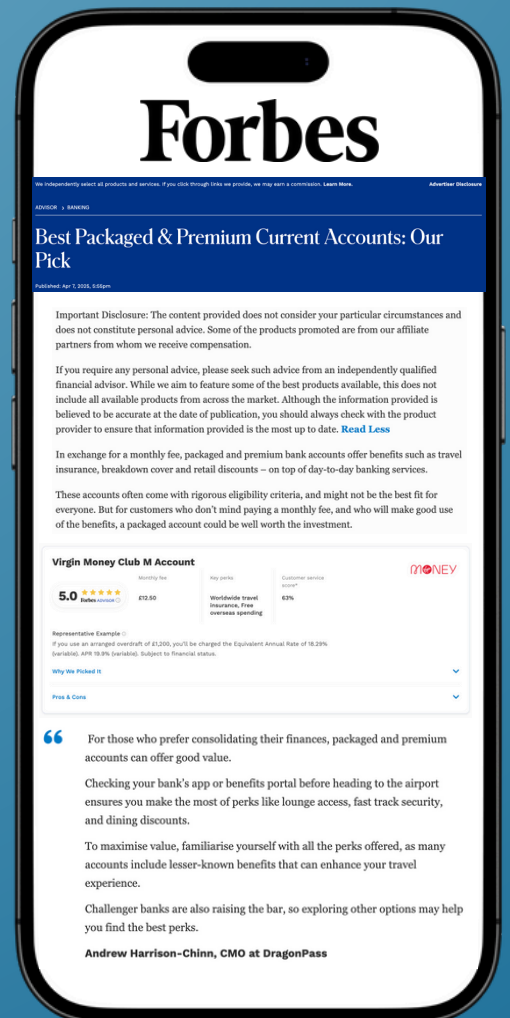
Forbes

We independently select all products and services. If you click through links we provide, we may earn a commission. Learn More.

Advertiser Disclosure

ADVISOR › BANKING

Best Packaged & Premium Current Accounts: Our Pick

Published: Apr 7, 2025, 5:55pm

Important Disclosure: The content provided does not consider your particular circumstances and does not constitute personal advice. Some of the products promoted are from our affiliate partners from whom we receive compensation.

If you require any personal advice, please seek such advice from an independently qualified financial advisor. While we aim to feature some of the best products available, this does not include all available products from across the market. Although the information provided is believed to be accurate at the date of publication, you should always check with the product provider to ensure that information provided is the most up to date. Read Less

In exchange for a monthly fee, packaged and premium bank accounts offer benefits such as travel insurance, breakdown cover and retail discounts – on top of day-to-day banking services.

These accounts often come with rigorous eligibility criteria, and might not be the best fit for everyone. But for customers who don't mind paying a monthly fee, and who will make good use of the benefits, a packaged account could be well worth the investment.

Virgin Money Club M Account

MONEY

5.0 ★★★★★ Forbes Advisor

| Monthly fee | Key perks | Customer service score* |
|---|---|---|
| £12.50 | Worldwide travel insurance, Free overseas spending | 63% |

Representative Example
If you use an arranged overdraft of £1,200, you'll be charged the Equivalent Annual Rate of 18.29% (variable). APR 19.9% (variable). Subject to financial status.

Why We Picked It

Pros & Cons

For those who prefer consolidating their finances, packaged and premium accounts can offer good value.

Checking your bank's app or benefits portal before heading to the airport ensures you make the most of perks like lounge access, fast track security, and dining discounts.

To maximise value, familiarise yourself with all the perks offered, as many accounts include lesser-known benefits that can enhance your travel experience.

Challenger banks are also raising the bar, so exploring other options may help you find the best perks.

Andrew Harrison-Chinn, CMO at DragonPass